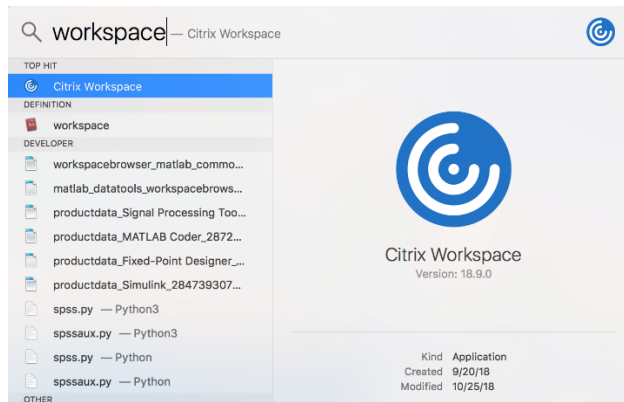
workspace — Citrix Workspace

TOP HIT

Citrix Workspace

DEFINITION

workspace

DEVELOPER

workspacebrowser_matlab_commo...

matlab_datatools_workspacebrows...

productdata_Signal Processing Too...

productdata_MATLAB Coder_2872...

productdata_Fixed-Point Designer_...

productdata_Simulink_284739307...

spss.py — Python3

spssaux.py — Python3

spss.py — Python

spssaux.py — Python

OTHER

Citrix Workspace

Version: 18.9.0

Kind Application

Created 9/20/18

Modified 10/25/18